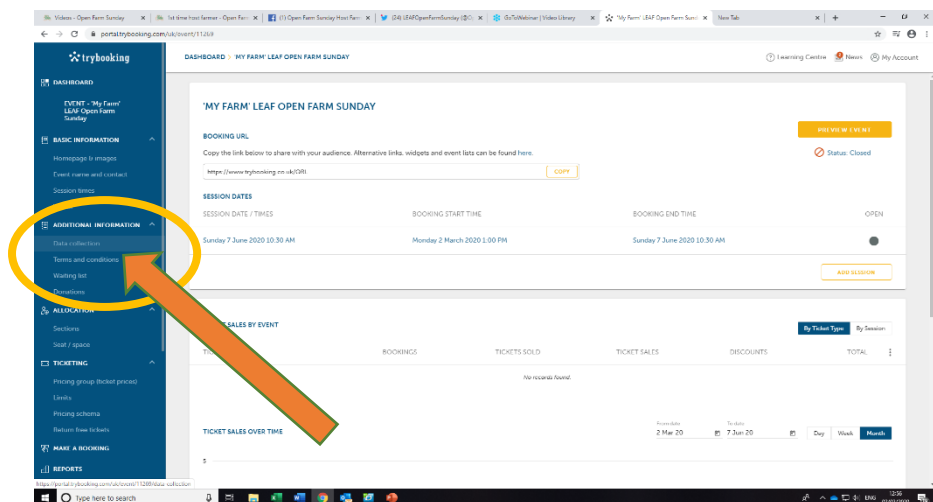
Videos - Open Farm Sunday | 1st time host farmer - Open Fa | (1) Open Farm Sunday Host Farm | (24) LEAFOpenFarmSunday (@O | GoToWebinar | Video Library | 'My Farm' LEAF Open Farm Sund | New Tab

portal.trybooking.com/uk/event/11269

trybooking

DASHBOARD

EVENT - 'My Farm' LEAF Open Farm Sunday

BASIC INFORMATION
Homepage & images
Event name and contact
Session times

ADDITIONAL INFORMATION
Data collection
Terms and conditions
Waiting list
Donations

ALLOCATION
Sections
Seat / space

TICKETING
Pricing group (ticket prices)
Limits
Pricing schema
Return free tickets

MAKE A BOOKING

REPORTS

DASHBOARD > 'MY FARM' LEAF OPEN FARM SUNDAY

Learning Centre | News | My Account

'MY FARM' LEAF OPEN FARM SUNDAY

PREVIEW EVENT

BOOKING URL

Copy the link below to share with your audience. Alternative links, widgets and event lists can be found here.

Status: Closed

https://www.trybooking.co.uk/QRI | COPY

SESSION DATES

| SESSION DATE / TIMES | BOOKING START TIME | BOOKING END TIME | OPEN |
|---|---|---|---|
| Sunday 7 June 2020 10:30 AM | Monday 2 March 2020 1:00 PM | Sunday 7 June 2020 10:30 AM | |

ADD SESSION

TICKET SALES BY EVENT

By Ticket Type | By Session

| TI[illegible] | BOOKINGS | TICKETS SOLD | TICKET SALES | DISCOUNTS | TOTAL |
|---|---|---|---|---|---|

No records found.

TICKET SALES OVER TIME

From date 2 Mar 20 | To date 7 Jun 20 | Day | Week | Month

5

https://portal.trybooking.com/uk/event/11269/data-collection

Type here to search

ENG 12:56